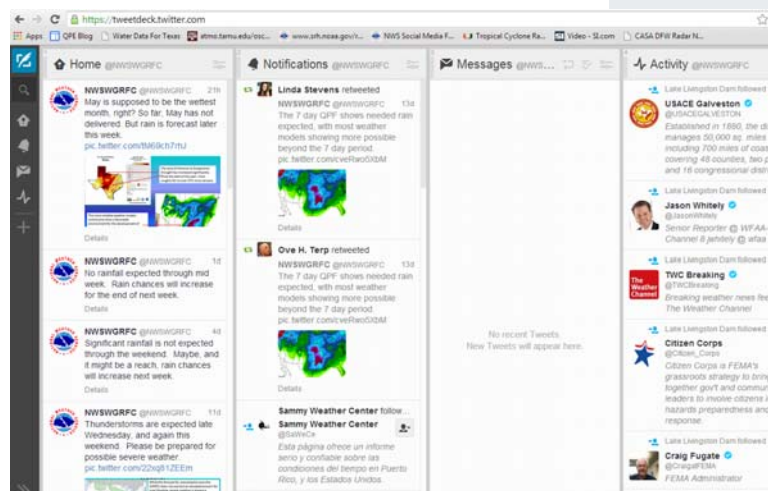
https://tweetdeck.twitter.com

Apps QPE Blog Water Data For Texas atmo.tamu.edu/osc... www.srh.noaa.gov/... NWS Social Media F... Tropical Cyclone Ra... Video - SI.com CASA DFW Radar N...

Home @NWSWGRFC

NWSWGRFC @NWSWGRFC 21h
May is supposed to be the wettest month, right? So far, May has not delivered. But rain is forecast later this week.
pic.twitter.com/tM69ch7rrJ
Details

NWSWGRFC @NWSWGRFC 1d
No rainfall expected through mid week. Rain chances will increase for the end of next week.
Details

NWSWGRFC @NWSWGRFC 4d
Significant rainfall is not expected through the weekend. Maybe, and it might be a reach, rain chances will increase next week.
Details

NWSWGRFC @NWSWGRFC 11d
Thunderstorms are expected late Wednesday, and again this weekend. Please be prepared for possible severe weather.
pic.twitter.com/22xq81ZEEm

Notifications @NWSWGRFC

Linda Stevens retweeted
NWSWGRFC @NWSWGRFC 13d
The 7 day QPF shows needed rain expected, with most weather models showing more possible beyond the 7 day period.
pic.twitter.com/cveRwoSXbM
Details

Ove H. Terp retweeted
NWSWGRFC @NWSWGRFC 13d
The 7 day QPF shows needed rain expected, with most weather models showing more possible beyond the 7 day period.
pic.twitter.com/cveRwoSXbM
Details

Sammy Weather Center follow...
Sammy Weather Center
@SaWeCe
Esta página ofrece un informe serio y confiable sobre las condiciones del tiempo en Puerto Rico, y los Estados Unidos.

Messages @NWS...

No recent Tweets
New Tweets will appear here.

Activity @NWSWGRFC

Lake Livingston Dam followed
USACE Galveston
@USACEGALVESTON
Established in 1880, the di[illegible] manages 50,000 sq. miles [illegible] including 700 miles of coas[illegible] covering 48 counties, two p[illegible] and 16 congressional distr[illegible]

Lake Livingston Dam followed
Jason Whitely
@JasonWhitely
Senior Reporter @ WFAA-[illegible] Channel 8 jwhitely @ wfaa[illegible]

Lake Livingston Dam followed
TWC Breaking
@TWCBreaking
Breaking weather news fe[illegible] The Weather Channel

Lake Livingston Dam followed
Citizen Corps
@Citizen_Corps
Citizen Corps is FEMA's grassroots strategy to brin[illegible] together gov't and commu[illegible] leaders to involve citizens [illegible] hazards preparedness and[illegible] response.

Lake Livingston Dam followed
Craig Fugate
@CraigatFEMA
FEMA Administrator